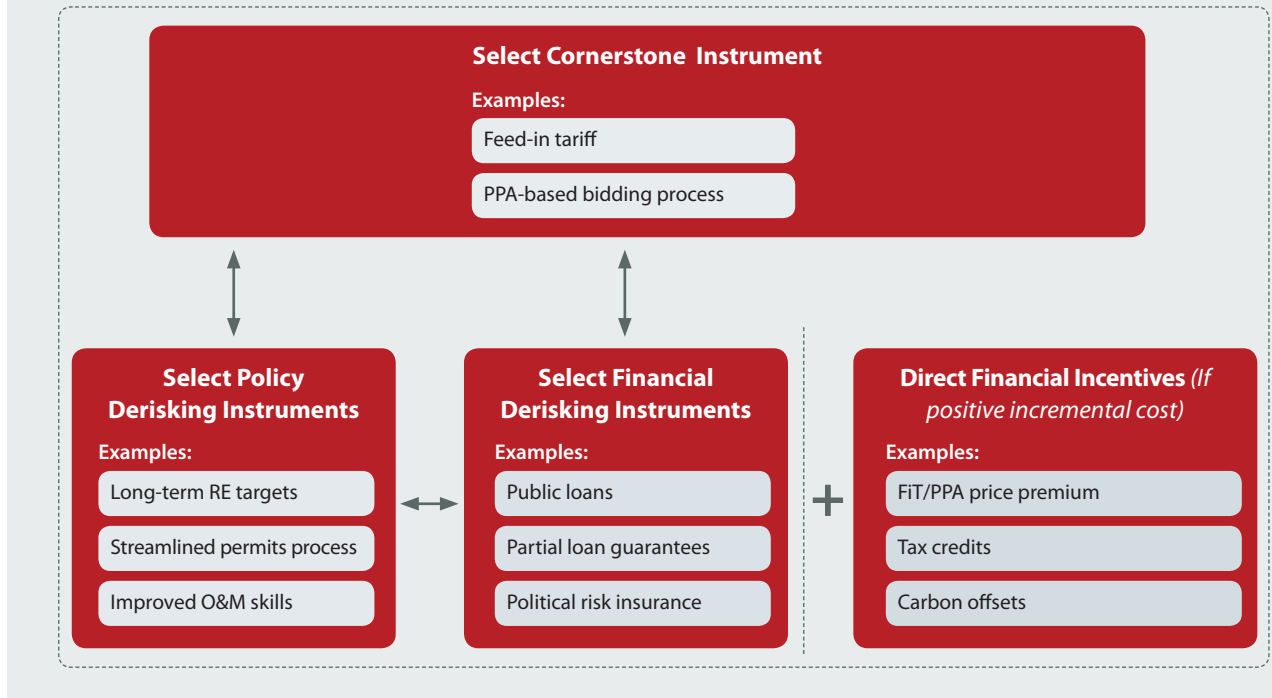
Select Cornerstone Instrument

Examples:

Feed-in tariff

PPA-based bidding process

Select Policy Derisking Instruments

Examples:

Long-term RE targets

Streamlined permits process

Improved O&M skills

Select Financial Derisking Instruments

Examples:

Public loans

Partial loan guarantees

Political risk insurance

+

Direct Financial Incentives (If positive incremental cost)

Examples:

FiT/PPA price premium

Tax credits

Carbon offsets